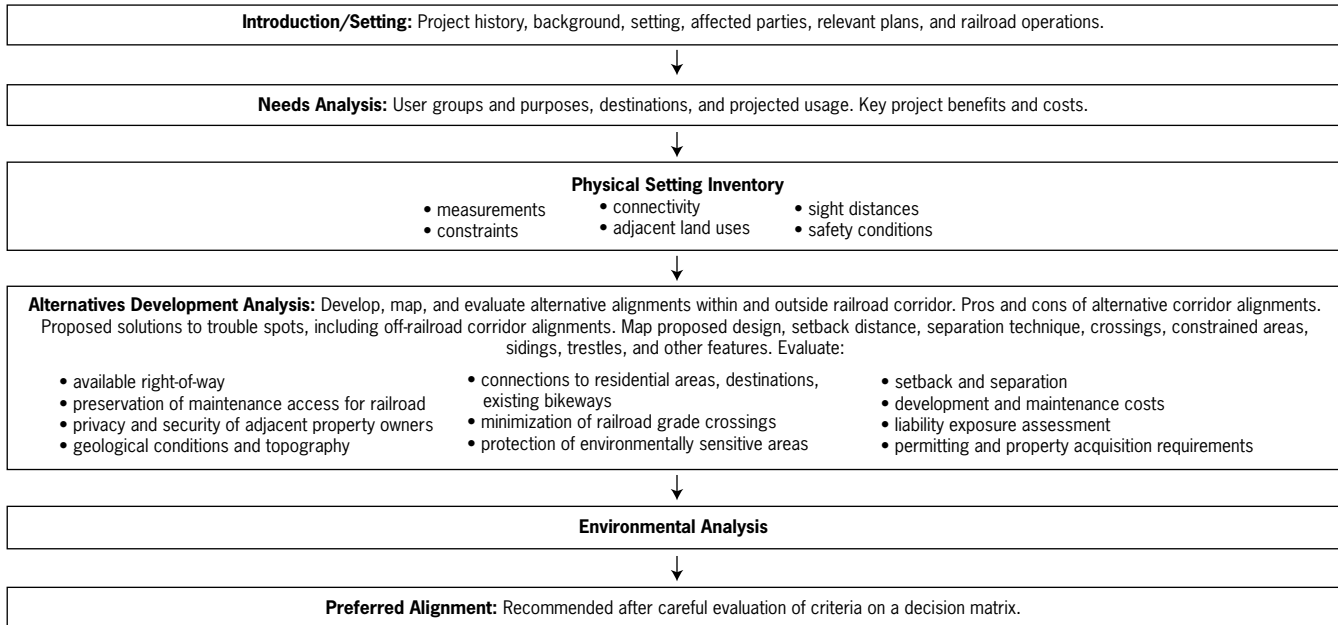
**Introduction/Setting:** Project history, background, setting, affected parties, relevant plans, and railroad operations.

**Needs Analysis:** User groups and purposes, destinations, and projected usage. Key project benefits and costs.

**Physical Setting Inventory**

• measurements
• constraints

• connectivity
• adjacent land uses

• sight distances
• safety conditions

**Alternatives Development Analysis:** Develop, map, and evaluate alternative alignments within and outside railroad corridor. Pros and cons of alternative corridor alignments. Proposed solutions to trouble spots, including off-railroad corridor alignments. Map proposed design, setback distance, separation technique, crossings, constrained areas, sidings, trestles, and other features. Evaluate:

• available right-of-way
• preservation of maintenance access for railroad
• privacy and security of adjacent property owners
• geological conditions and topography

• connections to residential areas, destinations, existing bikeways
• minimization of railroad grade crossings
• protection of environmentally sensitive areas

• setback and separation
• development and maintenance costs
• liability exposure assessment
• permitting and property acquisition requirements

**Environmental Analysis**

**Preferred Alignment:** Recommended after careful evaluation of criteria on a decision matrix.